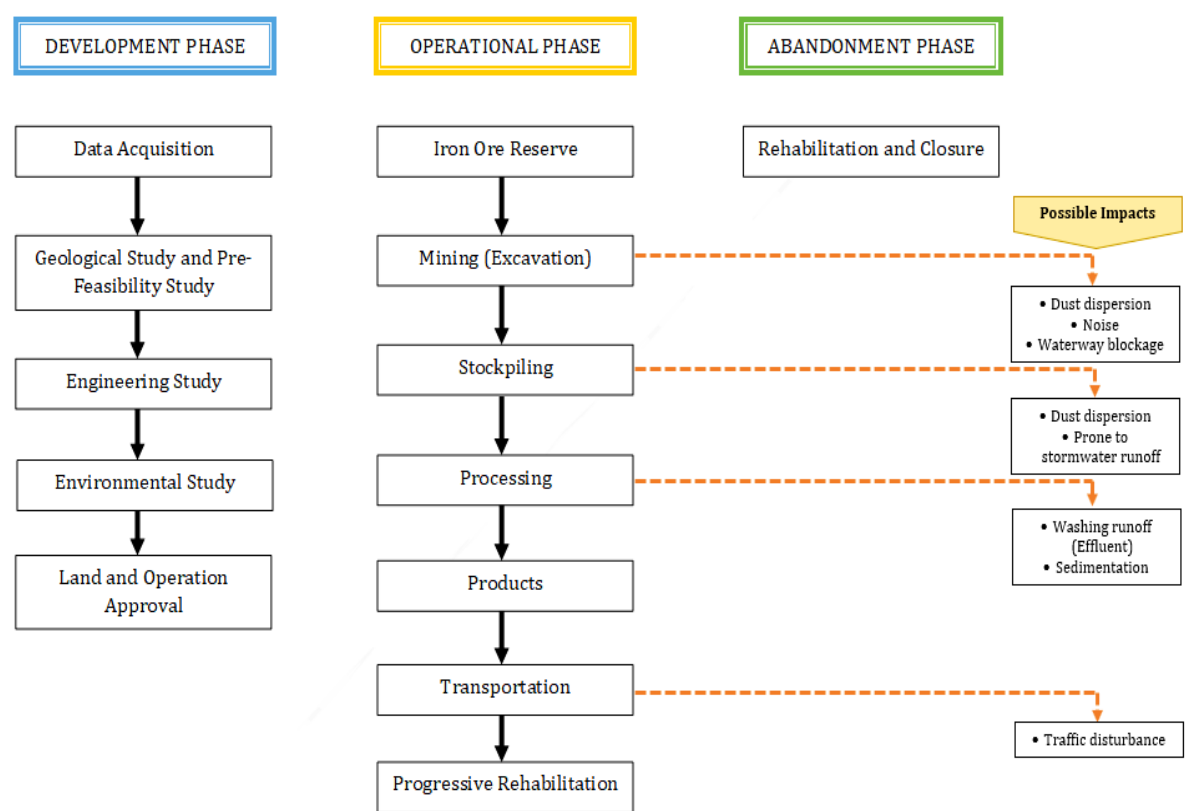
DEVELOPMENT PHASE

Data Acquisition

Geological Study and Pre-Feasibility Study

Engineering Study

Environmental Study

Land and Operation Approval

OPERATIONAL PHASE

Iron Ore Reserve

Mining (Excavation)

Stockpiling

Processing

Products

Transportation

Progressive Rehabilitation

ABANDONMENT PHASE

Rehabilitation and Closure

Possible Impacts

• Dust dispersion
• Noise
• Waterway blockage

• Dust dispersion
• Prone to stormwater runoff

• Washing runoff (Effluent)
• Sedimentation

• Traffic disturbance